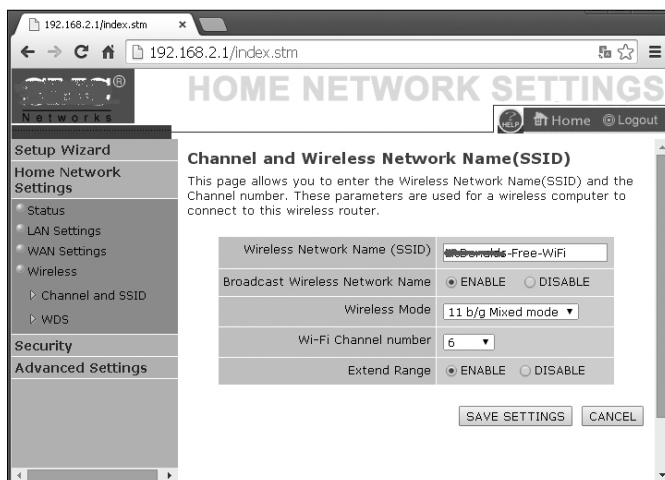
192.168.2.1/index.stm

192.168.2.1/index.stm

Networks

HOME NETWORK SETTINGS

HELP Home Logout

Setup Wizard
Home Network Settings
Status
LAN Settings
WAN Settings
Wireless
Channel and SSID
WDS
Security
Advanced Settings

Channel and Wireless Network Name(SSID)

This page allows you to enter the Wireless Network Name(SSID) and the Channel number. These parameters are used for a wireless computer to connect to this wireless router.

| | |
|---|---|
| Wireless Network Name (SSID) | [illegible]-Free-WiFi |
| Broadcast Wireless Network Name | ENABLE DISABLE |
| Wireless Mode | 11 b/g Mixed mode |
| Wi-Fi Channel number | 6 |
| Extend Range | ENABLE DISABLE |

SAVE SETTINGS CANCEL